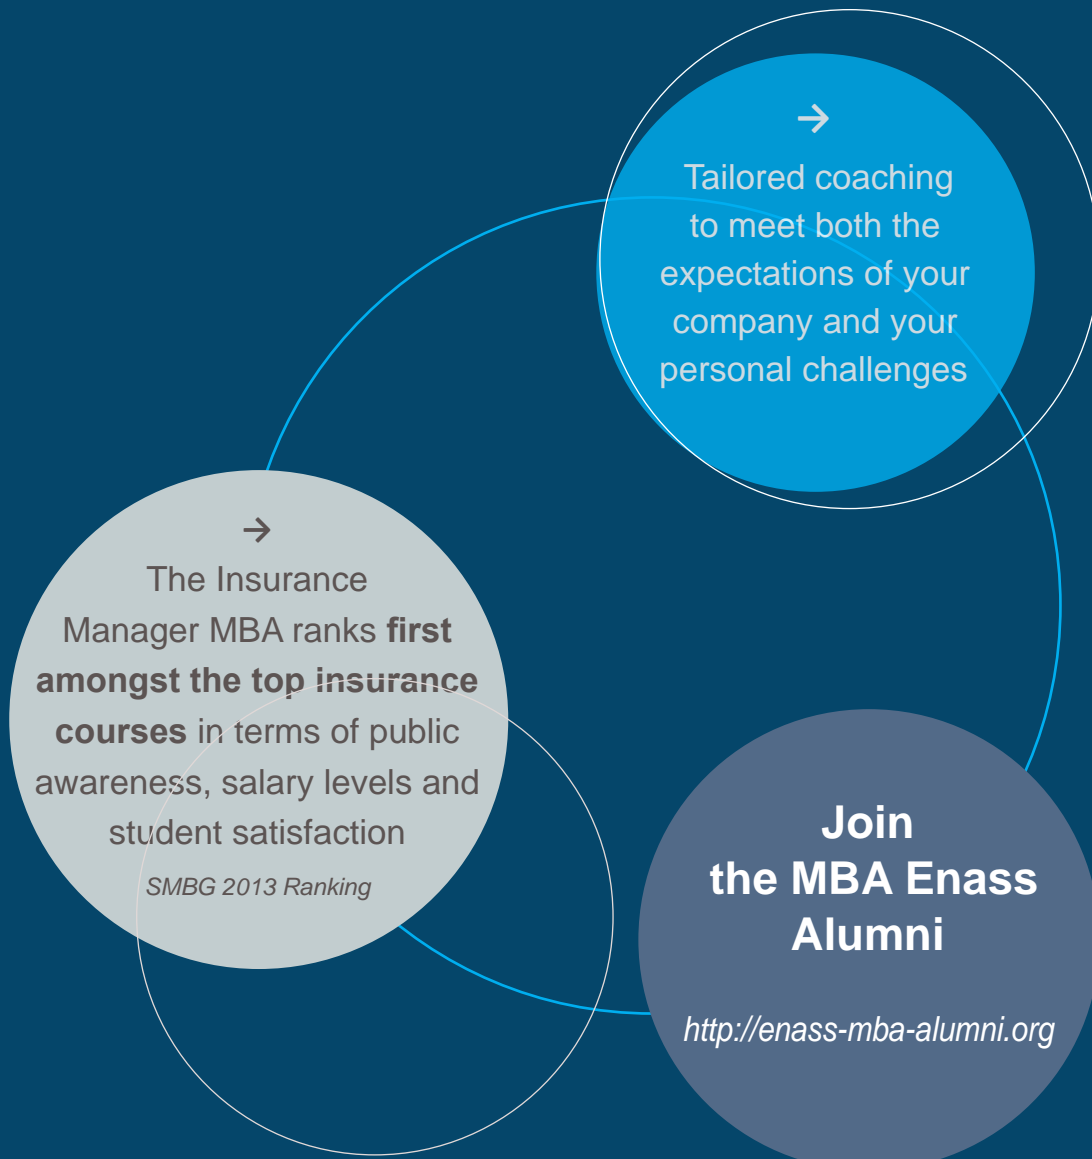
→

Tailored coaching to meet both the expectations of your company and your personal challenges

→

The Insurance Manager MBA ranks **first amongst the top insurance courses** in terms of public awareness, salary levels and student satisfaction

*SMBG 2013 Ranking*

**Join the MBA Enass Alumni**

*http://enass-mba-alumni.org*